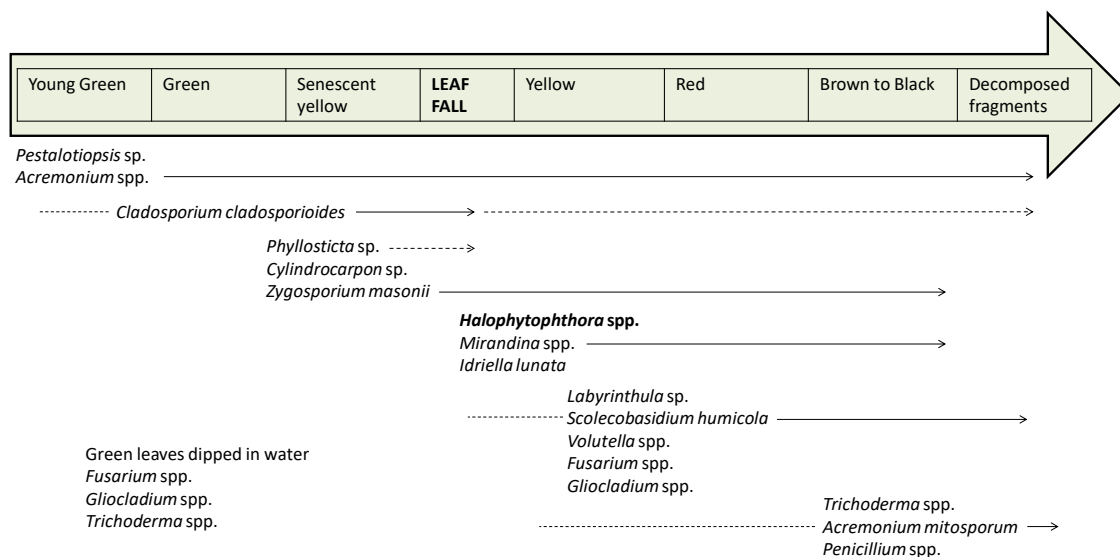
| Young Green | Green | Senescent yellow | LEAF FALL | Yellow | Red | Brown to Black | Decomposed fragments |
|---|---|---|---|---|---|---|---|

Pestalotiopsis sp.
Acremonium spp.

Cladosporium cladosporioides

Phyllosticta sp.
Cylindrocarpon sp.
Zygosporium masonii

Halophytophthora spp.
Mirandina spp.
Idriella lunata

Labyrinthula sp.
Scolecobasidium humicola
Volutella spp.
Fusarium spp.
Gliocladium spp.

Green leaves dipped in water
Fusarium spp.
Gliocladium spp.
Trichoderma spp.

Trichoderma spp.
Acremonium mitosporum
Penicillium spp.